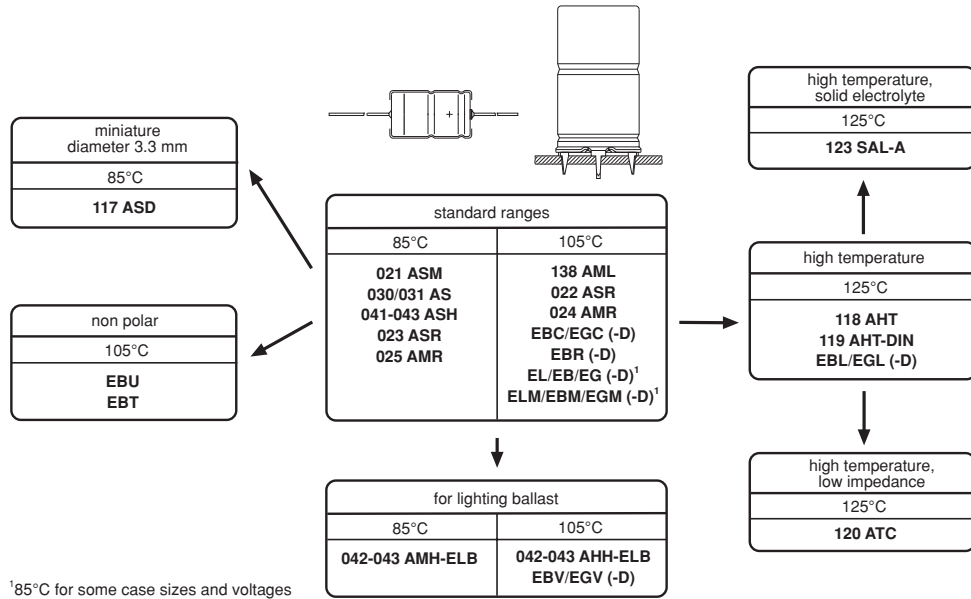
+

miniature
diameter 3.3 mm

85°C

**117 ASD**

non polar

105°C

**EBU**
**EBT**

| standard ranges | |
|---|---|
| 85°C | 105°C |
| **021 ASM**<br>**030/031 AS**<br>**041-043 ASH**<br>**023 ASR**<br>**025 AMR** | **138 AML**<br>**022 ASR**<br>**024 AMR**<br>**EBC/EGC (-D)**<br>**EBR (-D)**<br>**EL/EB/EG (-D)$^1$**<br>**ELM/EBM/EGM (-D)$^1$** |

| for lighting ballast | |
|---|---|
| 85°C | 105°C |
| **042-043 AMH-ELB** | **042-043 AHH-ELB**<br>**EBV/EGV (-D)** |

high temperature,
solid electrolyte

125°C

**123 SAL-A**

high temperature

125°C

**118 AHT**
**119 AHT-DIN**
**EBL/EGL (-D)**

high temperature,
low impedance

125°C

**120 ATC**

$^1$85°C for some case sizes and voltages